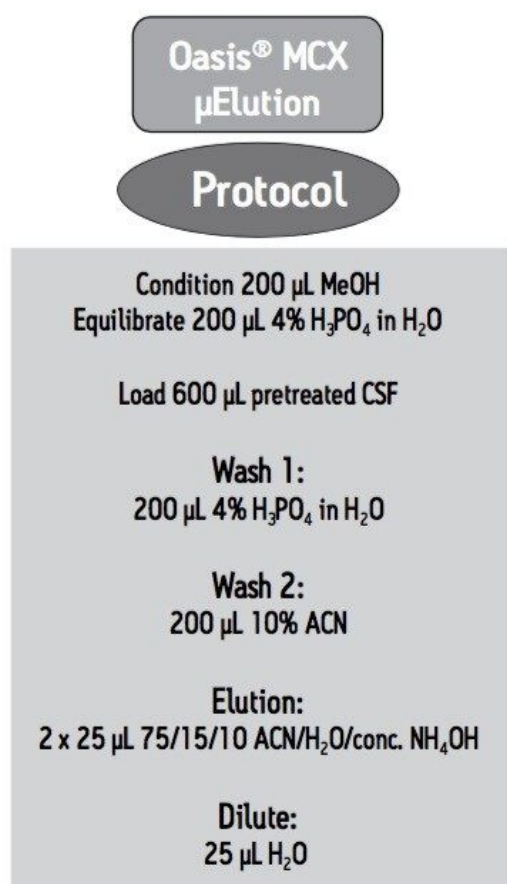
Oasis® MCX µElution

Protocol

Condition 200 µL MeOH
Equilibrate 200 µL 4% $H_3PO_4$ in $H_2O$

Load 600 µL pretreated CSF

Wash 1:
200 µL 4% $H_3PO_4$ in $H_2O$

Wash 2:
200 µL 10% ACN

Elution:
2 x 25 µL 75/15/10 ACN/$H_2O$/conc. $NH_4OH$

Dilute:
25 µL $H_2O$